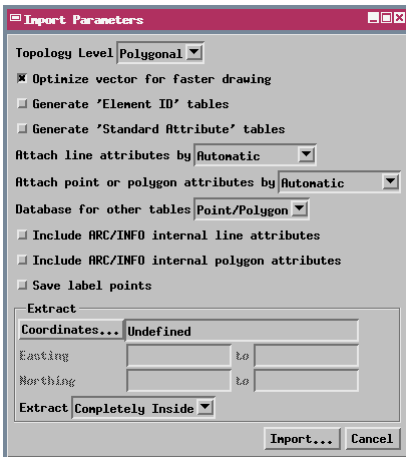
Import Parameters

Topology Level Polygonal

Optimize vector for faster drawing

Generate 'Element ID' tables

Generate 'Standard Attribute' tables

Attach line attributes by Automatic

Attach point or polygon attributes by Automatic

Database for other tables Point/Polygon

Include ARC/INFO internal line attributes

Include ARC/INFO internal polygon attributes

Save label points

Extract

Coordinates... Undefined

Easting to

Northing to

Extract Completely Inside

Import... Cancel